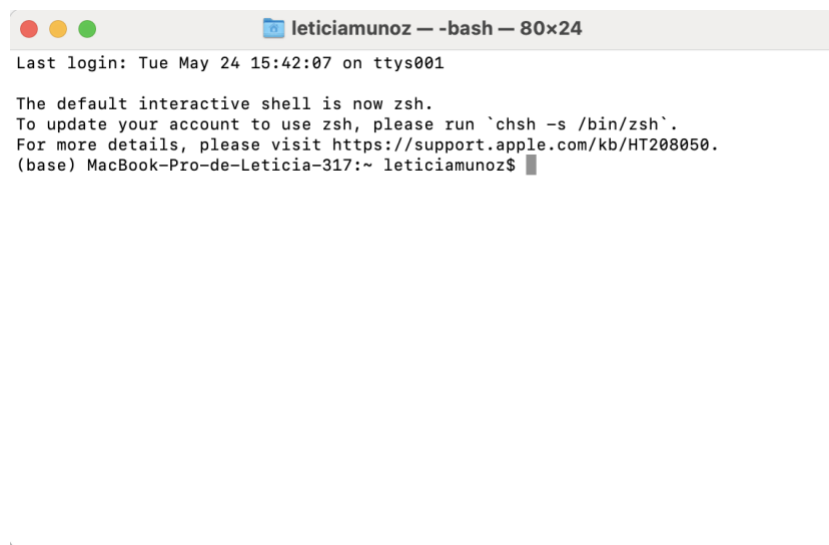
leticiamunoz — -bash — 80×24

Last login: Tue May 24 15:42:07 on ttys001

The default interactive shell is now zsh.
To update your account to use zsh, please run `chsh -s /bin/zsh`.
For more details, please visit https://support.apple.com/kb/HT208050.
(base) MacBook-Pro-de-Leticia-317:~ leticiamunoz$